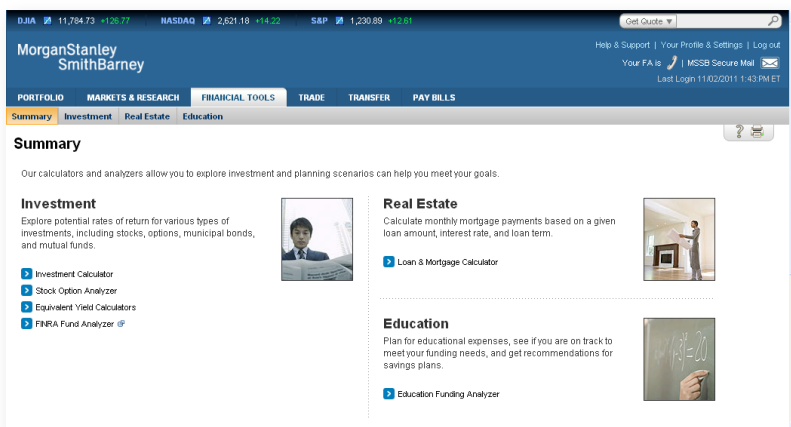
DJIA 11,784.73 +126.77 NASDAQ 2,621.18 +14.22 S&P 1,230.89 +12.61

Get Quote

MorganStanley SmithBarney

Help & Support | Your Profile & Settings | Log out

Your FA is | MSSB Secure Mail

Last Login 11/02/2011 1:43 PM ET

PORTFOLIO MARKETS & RESEARCH FINANCIAL TOOLS TRADE TRANSFER PAY BILLS

Summary Investment Real Estate Education

Summary

Our calculators and analyzers allow you to explore investment and planning scenarios can help you meet your goals.

Investment

Explore potential rates of return for various types of investments, including stocks, options, municipal bonds, and mutual funds.

Investment Calculator

Stock Option Analyzer

Equivalent Yield Calculators

FINRA Fund Analyzer

Real Estate

Calculate monthly mortgage payments based on a given loan amount, interest rate, and loan term.

Loan & Mortgage Calculator

Education

Plan for educational expenses, see if you are on track to meet your funding needs, and get recommendations for savings plans.

Education Funding Analyzer